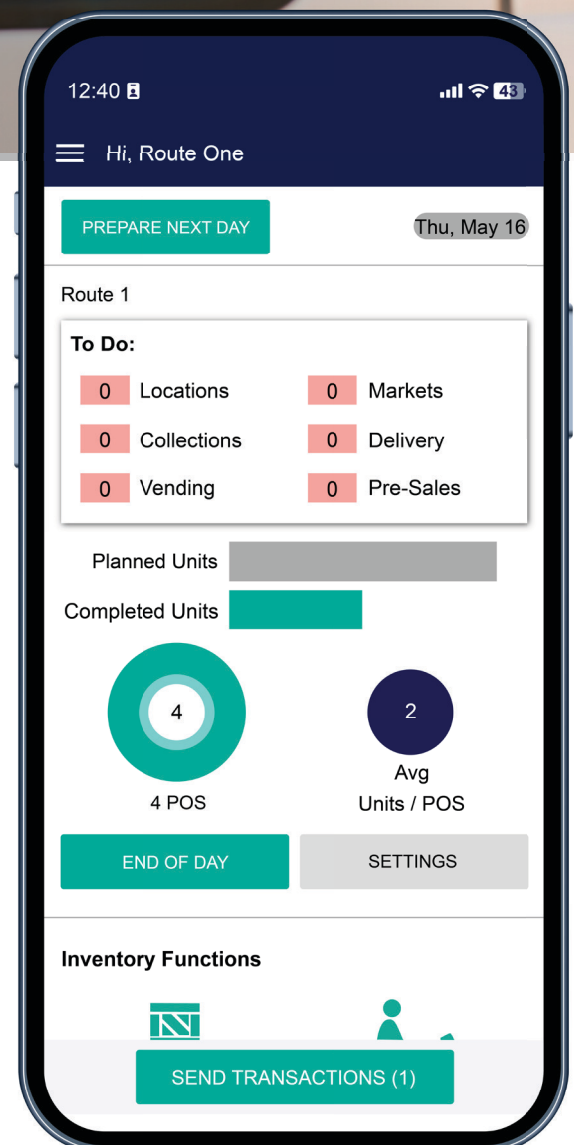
12:40

43

Hi, Route One

PREPARE NEXT DAY

Thu, May 16

Route 1

To Do:

0 Locations

0 Markets

0 Collections

0 Delivery

0 Vending

0 Pre-Sales

Planned Units

Completed Units

4

4 POS

2

Avg Units / POS

END OF DAY

SETTINGS

Inventory Functions

SEND TRANSACTIONS (1)